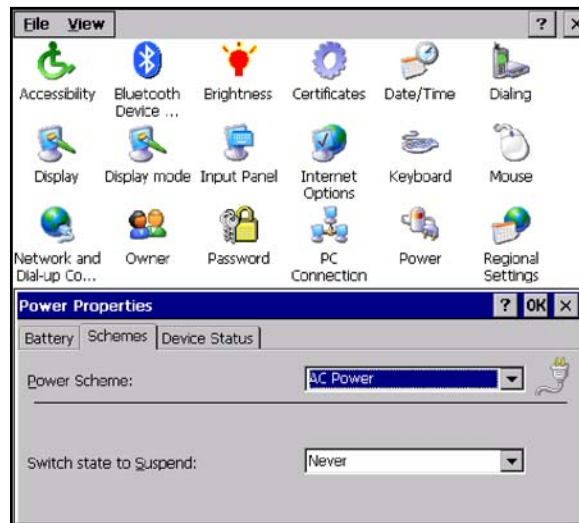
File View ? ×

Accessibility
Bluetooth Device ...
Brightness
Certificates
Date/Time
Dialing
Display
Display mode
Input Panel
Internet Options
Keyboard
Mouse
Network and Dial-up Co...
Owner
Password
PC Connection
Power
Regional Settings

Power Properties ? OK ×

Battery | Schemes | Device Status

Power Scheme: AC Power

Switch state to Suspend: Never